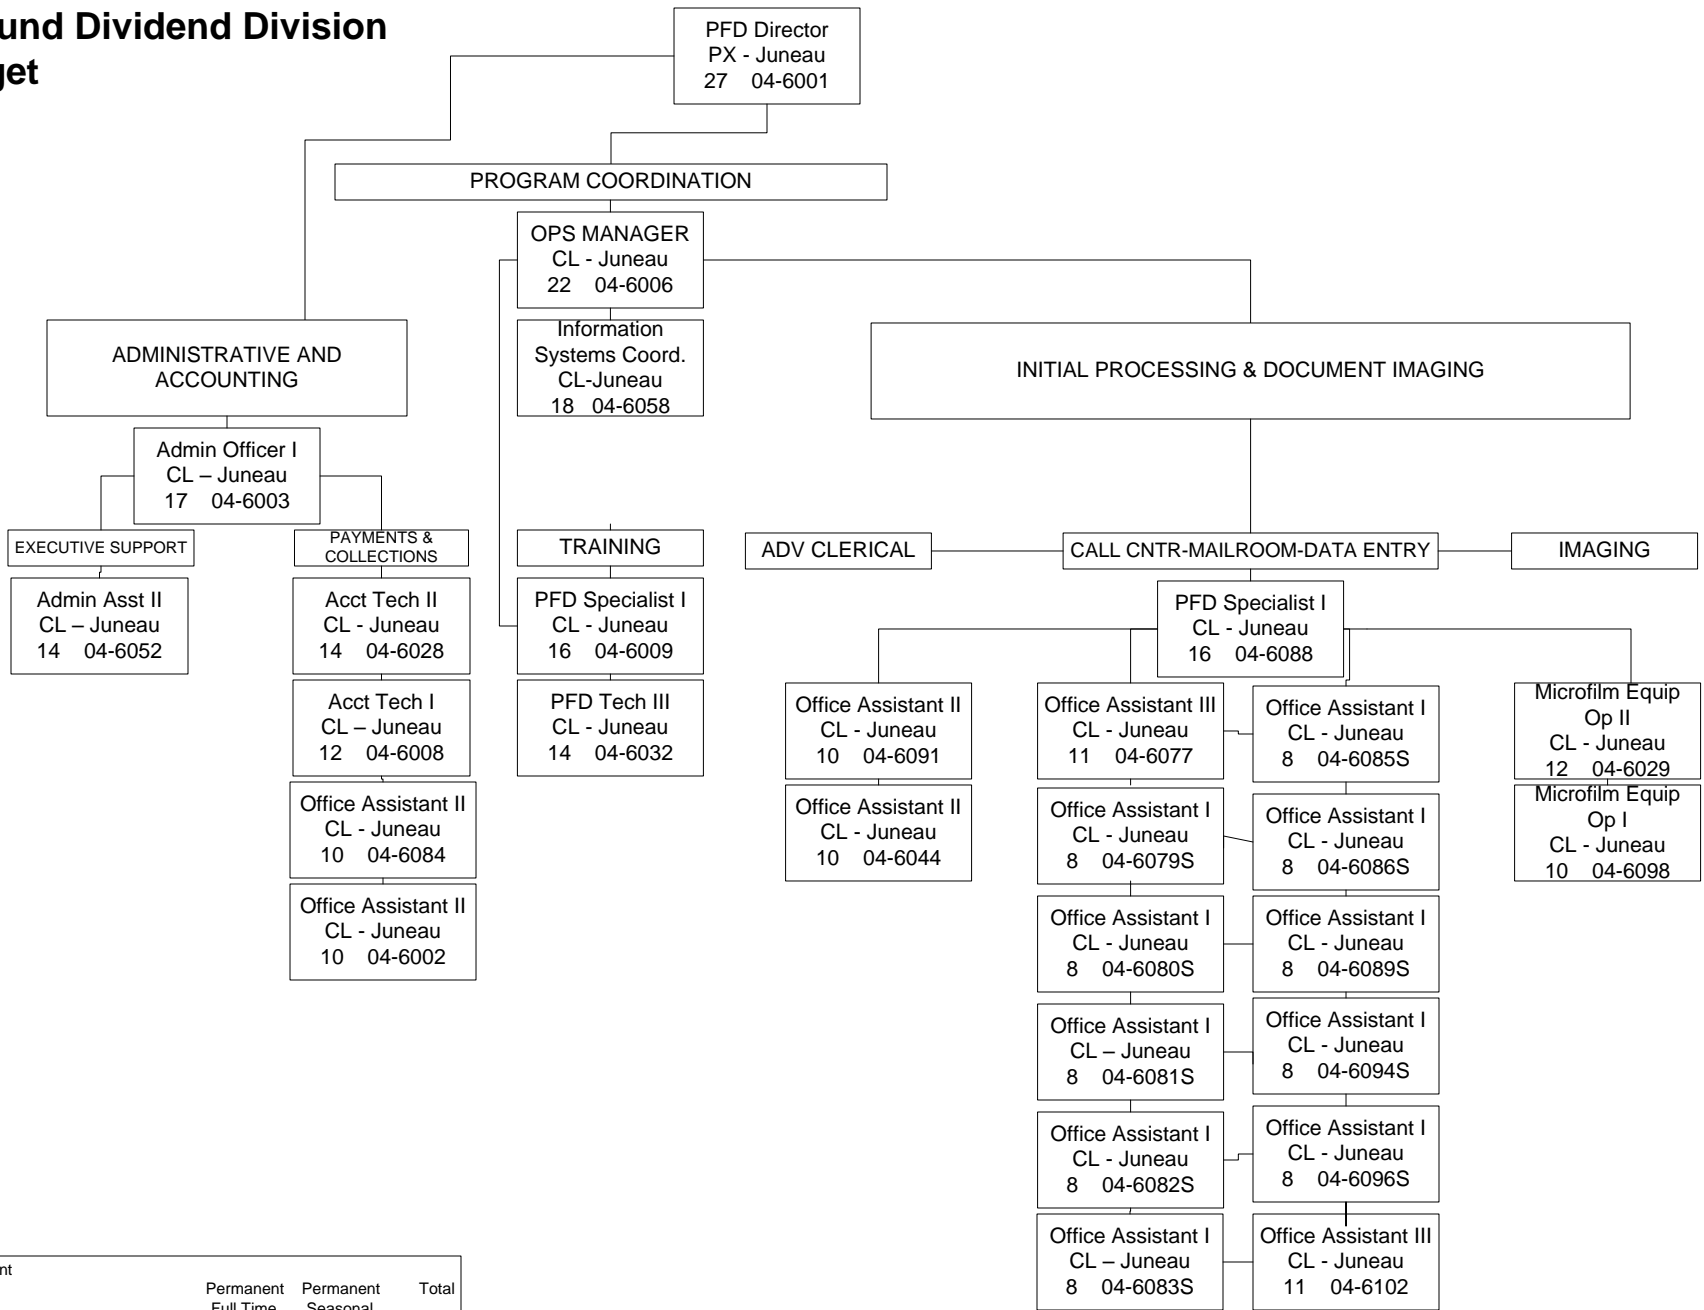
und Dividend Division
get

PFD Director
PX - Juneau
27 04-6001

PROGRAM COORDINATION

OPS MANAGER
CL - Juneau
22 04-6006

Information Systems Coord.
CL-Juneau
18 04-6058

ADMINISTRATIVE AND ACCOUNTING

INITIAL PROCESSING & DOCUMENT IMAGING

Admin Officer I
CL – Juneau
17 04-6003

EXECUTIVE SUPPORT

Admin Asst II
CL – Juneau
14 04-6052

PAYMENTS & COLLECTIONS

Acct Tech II
CL - Juneau
14 04-6028

Acct Tech I
CL – Juneau
12 04-6008

Office Assistant II
CL - Juneau
10 04-6084

Office Assistant II
CL - Juneau
10 04-6002

TRAINING

PFD Specialist I
CL - Juneau
16 04-6009

PFD Tech III
CL - Juneau
14 04-6032

ADV CLERICAL

CALL CNTR-MAILROOM-DATA ENTRY

IMAGING

PFD Specialist I
CL - Juneau
16 04-6088

Office Assistant II
CL - Juneau
10 04-6091

Office Assistant II
CL - Juneau
10 04-6044

Office Assistant III
CL - Juneau
11 04-6077

Office Assistant I
CL - Juneau
8 04-6085S

Office Assistant I
CL - Juneau
8 04-6079S

Office Assistant I
CL - Juneau
8 04-6086S

Office Assistant I
CL - Juneau
8 04-6080S

Office Assistant I
CL - Juneau
8 04-6089S

Office Assistant I
CL – Juneau
8 04-6081S

Office Assistant I
CL - Juneau
8 04-6094S

Office Assistant I
CL - Juneau
8 04-6082S

Office Assistant I
CL - Juneau
8 04-6096S

Office Assistant I
CL – Juneau
8 04-6083S

Office Assistant III
CL - Juneau
11 04-6102

Microfilm Equip Op II
CL - Juneau
12 04-6029

Microfilm Equip Op I
CL - Juneau
10 04-6098

nt

Permanent Full Time | Permanent Seasonal | Total